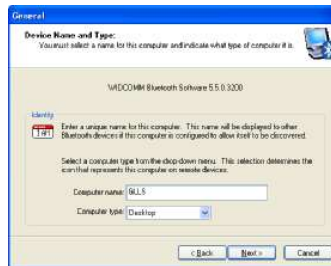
General

Device Name and Type:
You must select a name for this computer and indicate what type of computer it is.

WIDCOMM Bluetooth Software 5.5.0.3200

Identity

Enter a unique name for this computer. This name will be displayed to other Bluetooth devices if this computer is configured to allow itself to be discovered.

Select a computer type from the drop-down menu. This selection determines the icon that represents this computer on remote devices.

Computer name: BILLS

Computer type: Desktop

< Back
Next >
Cancel